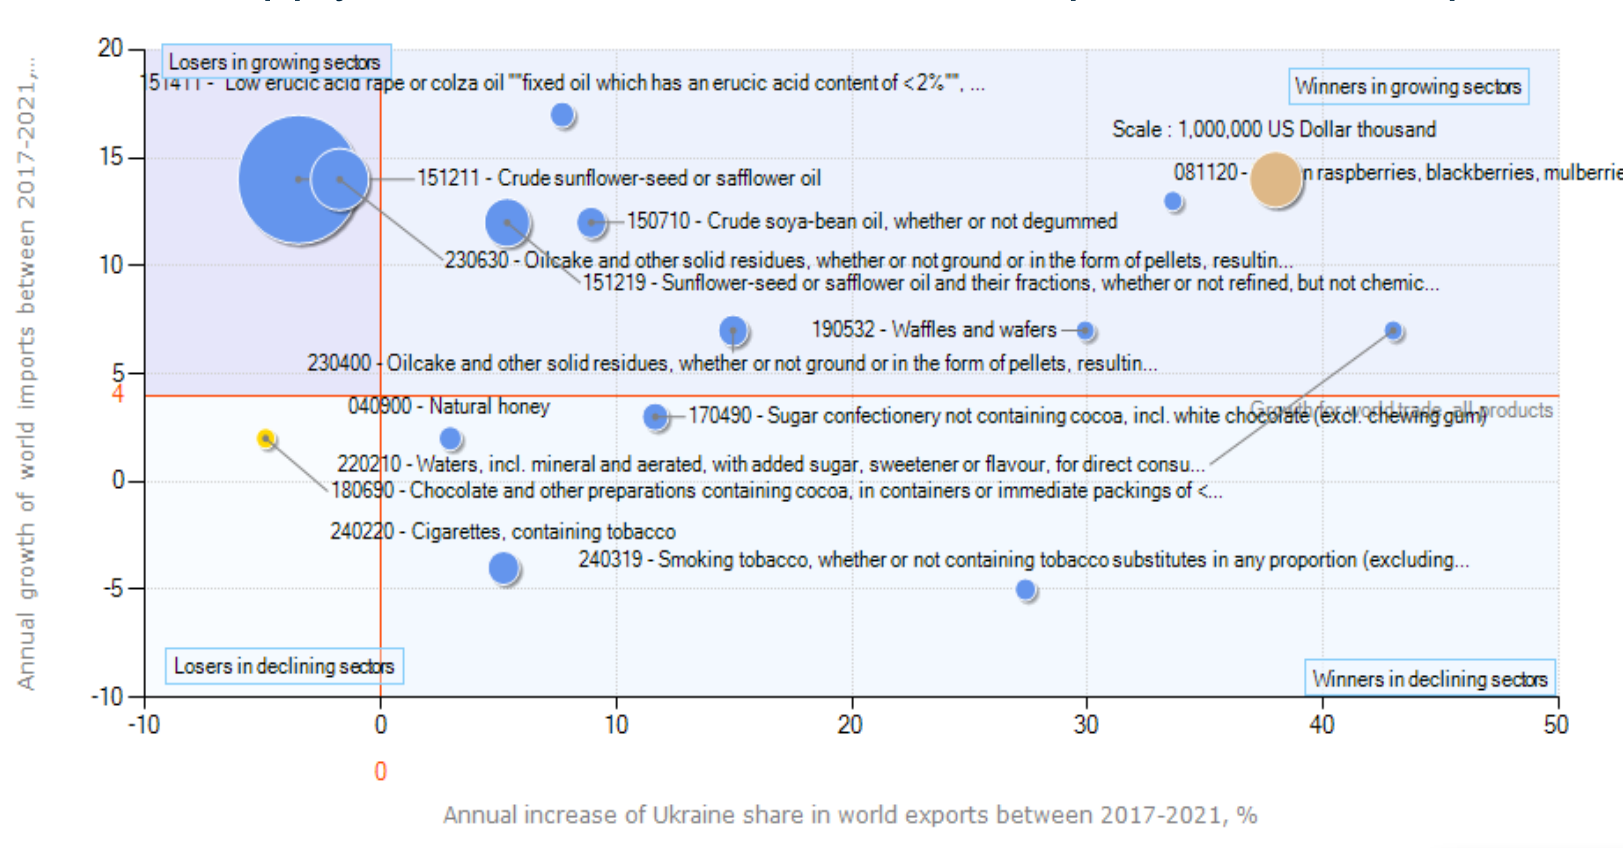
Losers in growing sectors

151411 - Low erucic acid rape or colza oil ""fixed oil which has an erucic acid content of < 2%"", ...

Winners in growing sectors

Scale : 1,000,000 US Dollar thousand

081120 - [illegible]n raspberries, blackberries, mulberrie

151211 - Crude sunflower-seed or safflower oil

150710 - Crude soya-bean oil, whether or not degummed

230630 - Oilcake and other solid residues, whether or not ground or in the form of pellets, resultin...

151219 - Sunflower-seed or safflower oil and their fractions, whether or not refined, but not chemic...

190532 - Waffles and wafers

230400 - Oilcake and other solid residues, whether or not ground or in the form of pellets, resultin...

040900 - Natural honey

170490 - Sugar confectionery not containing cocoa, incl. white chocolate (excl. chewing gum)

Growth for world trade, all products

220210 - Waters, incl. mineral and aerated, with added sugar, sweetener or flavour, for direct consu...

180690 - Chocolate and other preparations containing cocoa, in containers or immediate packings of <...

240220 - Cigarettes, containing tobacco

240319 - Smoking tobacco, whether or not containing tobacco substitutes in any proportion (excluding...

Losers in declining sectors

Winners in declining sectors

20
15
10
5
4
0
-5
-10

-10
0
10
20
30
40
50

0

Annual growth of world imports between 2017-2021,...

Annual increase of Ukraine share in world exports between 2017-2021, %